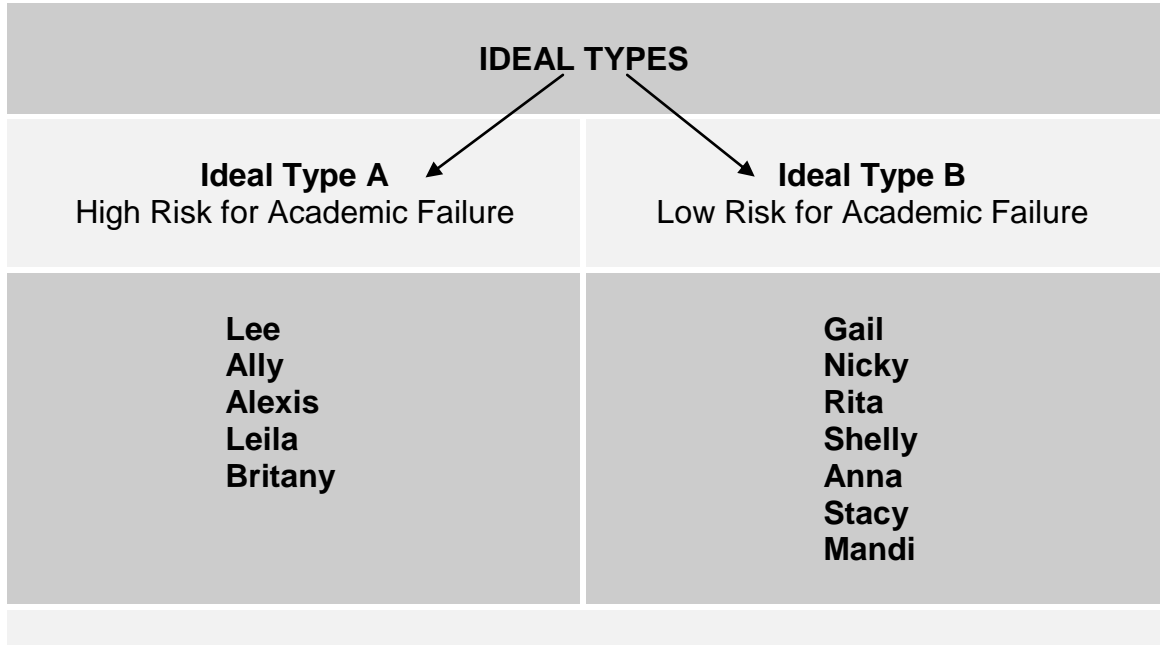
IDEAL TYPES

| Ideal Type A<br>High Risk for Academic Failure | Ideal Type B<br>Low Risk for Academic Failure |
|---|---|
| Lee<br>Ally<br>Alexis<br>Leila<br>Britany | Gail<br>Nicky<br>Rita<br>Shelly<br>Anna<br>Stacy<br>Mandi |